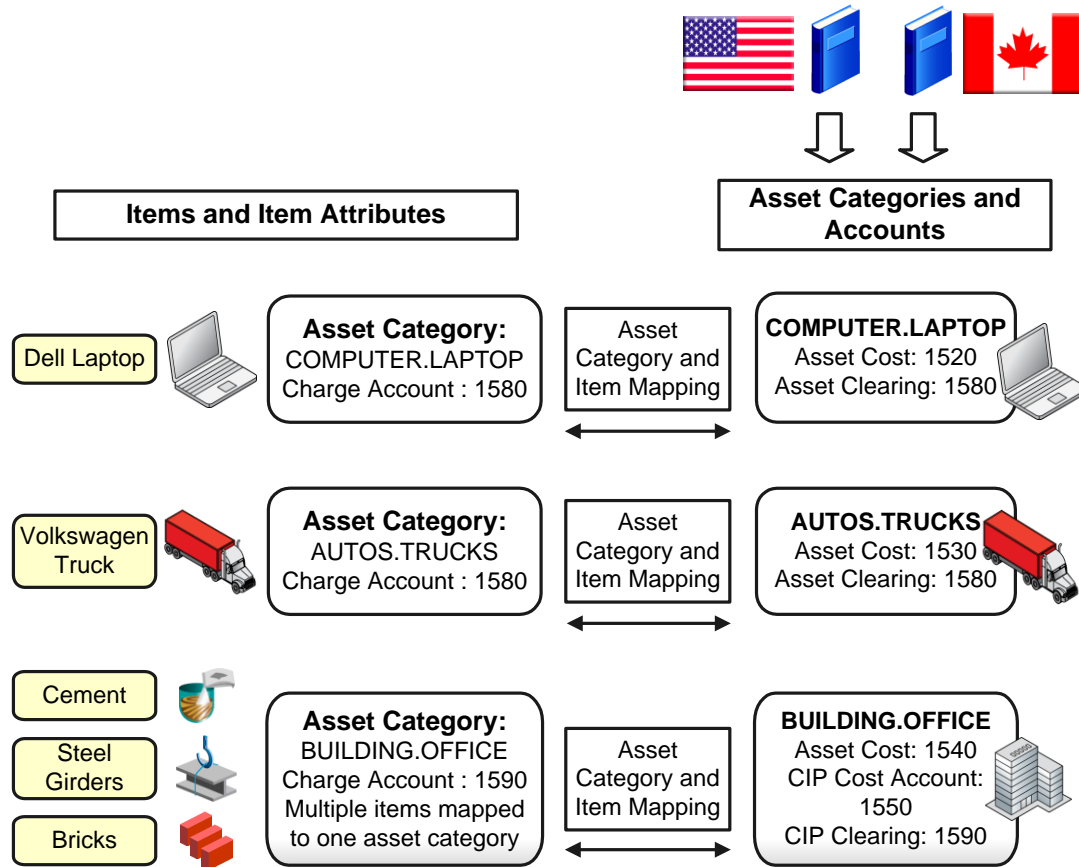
Items and Item Attributes

Asset Categories and Accounts

Dell Laptop

Asset Category:
COMPUTER.LAPTOP
Charge Account : 1580

Asset Category and Item Mapping

COMPUTER.LAPTOP
Asset Cost: 1520
Asset Clearing: 1580

Volkswagen Truck

Asset Category:
AUTOS.TRUCKS
Charge Account : 1580

Asset Category and Item Mapping

AUTOS.TRUCKS
Asset Cost: 1530
Asset Clearing: 1580

Cement

Steel Girders

Bricks

Asset Category:
BUILDING.OFFICE
Charge Account : 1590
Multiple items mapped to one asset category

Asset Category and Item Mapping

BUILDING.OFFICE
Asset Cost: 1540
CIP Cost Account: 1550
CIP Clearing: 1590